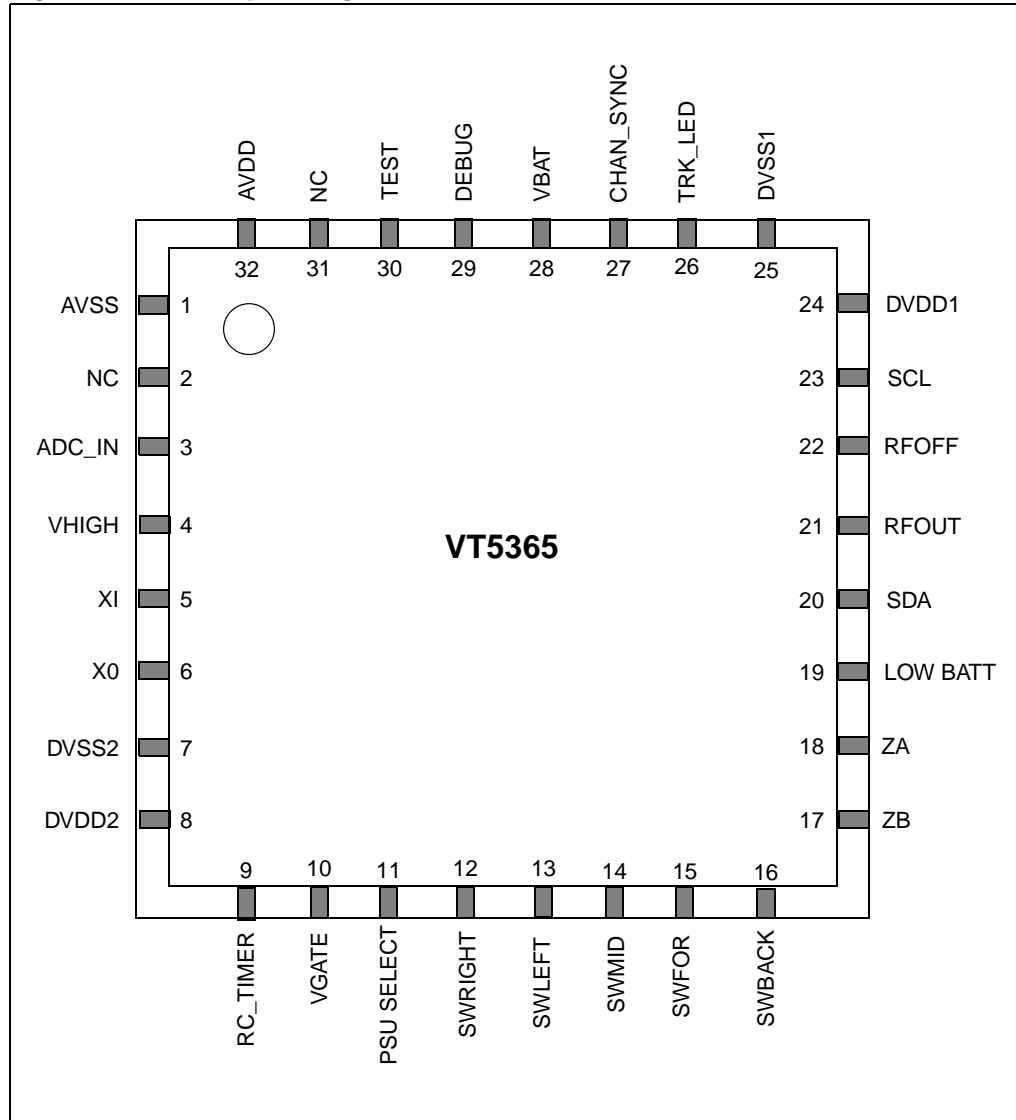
AVDD NC TEST DEBUG VBAT CHAN_SYNC TRK_LED DVSS1

32 31 30 29 28 27 26 25

AVSS 1
NC 2
ADC_IN 3
VHIGH 4
XI 5
X0 6
DVSS2 7
DVDD2 8

24 DVDD1
23 SCL
22 RFOFF
21 RFOUT
20 SDA
19 LOW BATT
18 ZA
17 ZB

VT5365

9 10 11 12 13 14 15 16

RC_TIMER VGATE PSU SELECT SWRIGHT SWLEFT SWMID SWFOR SWBACK